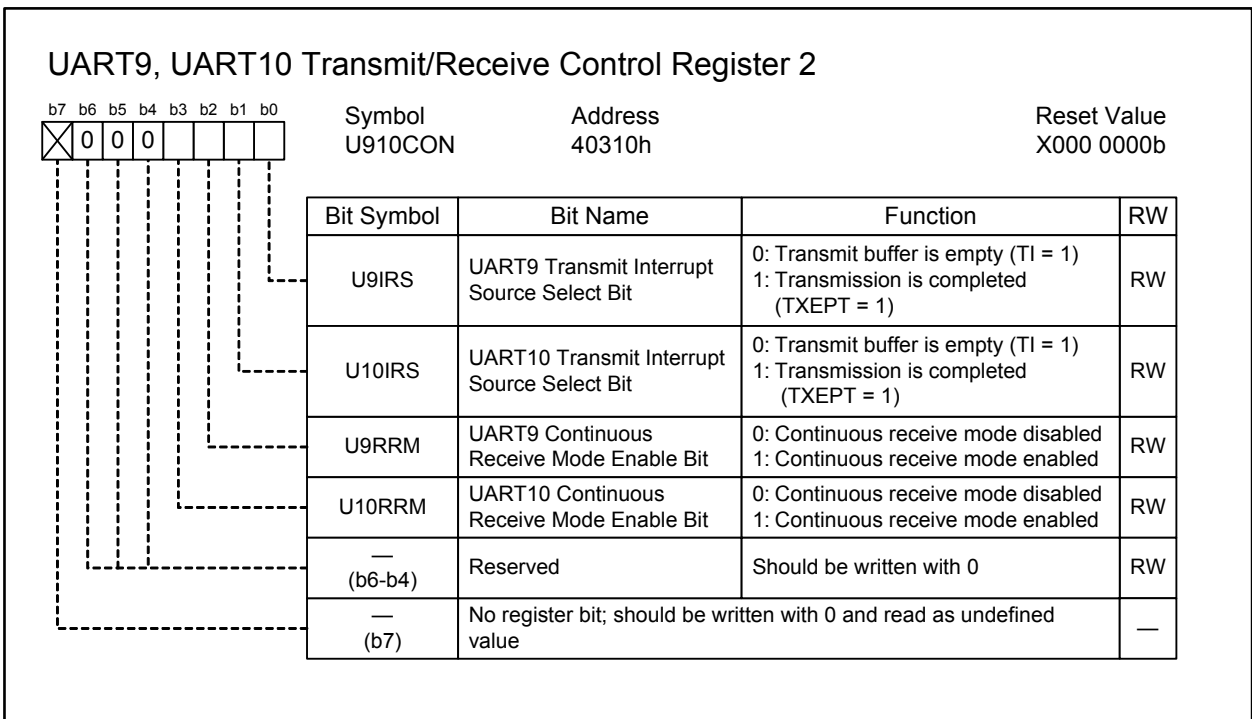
UART9, UART10 Transmit/Receive Control Register 2

b7 b6 b5 b4 b3 b2 b1 b0
0 0 0

Symbol
U910CON

Address
40310h

Reset Value
X000 0000b

| Bit Symbol | Bit Name | Function | RW |
|---|---|---|---|
| U9IRS | UART9 Transmit Interrupt Source Select Bit | 0: Transmit buffer is empty (TI = 1) 1: Transmission is completed (TXEPT = 1) | RW |
| U10IRS | UART10 Transmit Interrupt Source Select Bit | 0: Transmit buffer is empty (TI = 1) 1: Transmission is completed (TXEPT = 1) | RW |
| U9RRM | UART9 Continuous Receive Mode Enable Bit | 0: Continuous receive mode disabled 1: Continuous receive mode enabled | RW |
| U10RRM | UART10 Continuous Receive Mode Enable Bit | 0: Continuous receive mode disabled 1: Continuous receive mode enabled | RW |
| — (b6-b4) | Reserved | Should be written with 0 | RW |
| — (b7) | No register bit; should be written with 0 and read as undefined value | | — |